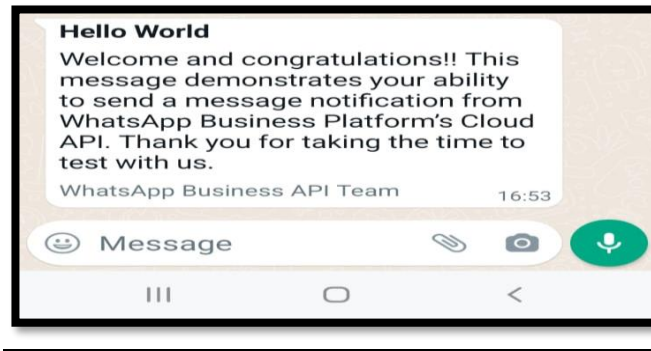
Hello World

Welcome and congratulations!! This message demonstrates your ability to send a message notification from WhatsApp Business Platform's Cloud API. Thank you for taking the time to test with us.

WhatsApp Business API Team

16:53

Message